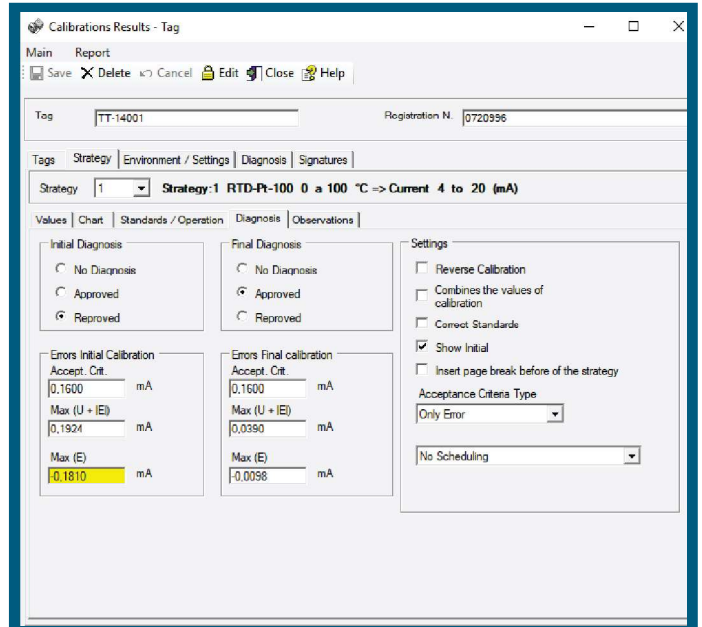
Calibrations Results - Tag

Main Report

Save Delete Cancel Edit Close Help

Tag TT-14001

Registration N. 0720396

Tags Strategy Environment / Settings Diagnosis Signatures

Strategy 1 Strategy:1 RTD-Pt-100 0 a 100 °C => Current 4 to 20 (mA)

Values Chart Standards / Operation Diagnosis Observations

Initial Diagnosis
No Diagnosis
Approved
Reproved

Final Diagnosis
No Diagnosis
Approved
Reproved

Settings
Reverse Calibration
Combines the values of calibration
Correct Standards
Show Initial
Insert page break before of the strategy
Acceptance Criteria Type
Only Error
No Scheduling

Errors Initial Calibration
Accept. Crit.
0,1600 mA
Max (U + |E|)
0,1924 mA
Max (E)
-0,1810 mA

Errors Final calibration
Accept. Crit.
0,1600 mA
Max (U + |E|)
0,0390 mA
Max (E)
-0,0098 mA